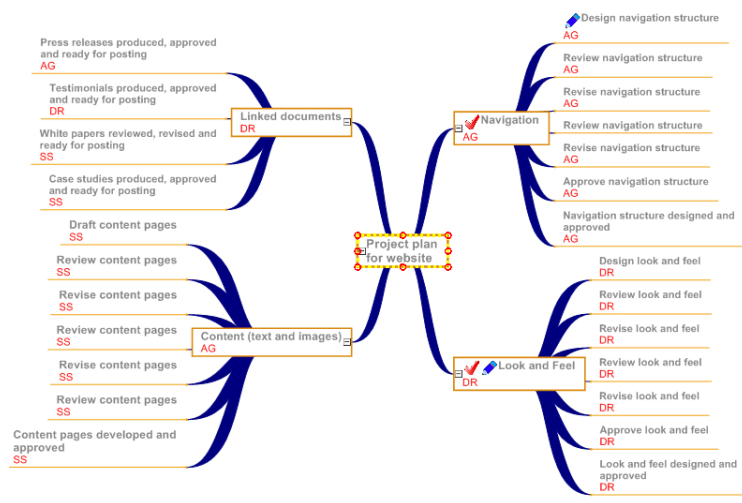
Project plan for website

Linked documents
DR

Press releases produced, approved and ready for posting
AG

Testimonials produced, approved and ready for posting
DR

White papers reviewed, revised and ready for posting
SS

Case studies produced, approved and ready for posting
SS

Content (text and images)
AG

Draft content pages
SS

Review content pages
SS

Revise content pages
SS

Review content pages
SS

Revise content pages
SS

Review content pages
SS

Content pages developed and approved
SS

Navigation
AG

Design navigation structure
AG

Review navigation structure
AG

Revise navigation structure
AG

Review navigation structure

Revise navigation structure
AG

Approve navigation structure
AG

Navigation structure designed and approved
AG

Look and Feel
DR

Design look and feel
DR

Review look and feel
DR

Revise look and feel
DR

Review look and feel
DR

Revise look and feel
DR

Approve look and feel
DR

Look and feel designed and approved
DR